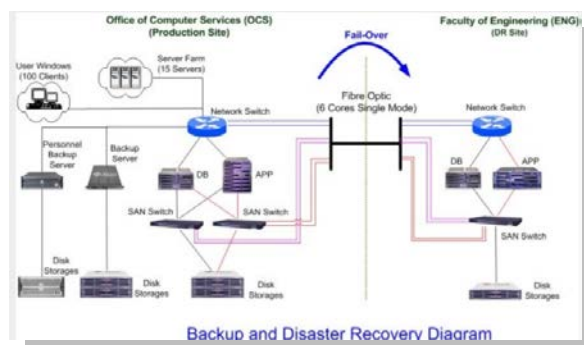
Office of Computer Services (OCS)
(Production Site)

Faculty of Engineering (ENG)
(DR Site)

Fail-Over

User Windows
(100 Clients)

Server Farm
(15 Servers)

Network Switch

Fibre Optic
(6 Cores Single Mode)

Network Switch

Personnel Backup Server

Backup Server

DB

APP

DB

APP

SAN Switch

SAN Switch

SAN Switch

Disk Storages

Disk Storages

Disk Storages

Disk Storages

Backup and Disaster Recovery Diagram